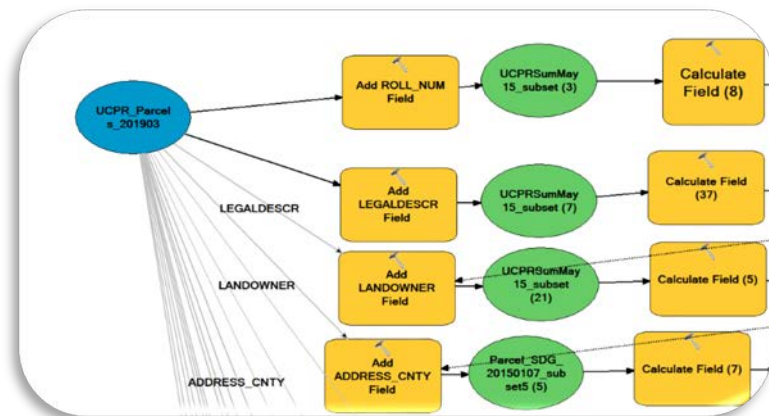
UCPR_Parcels_201903

Add ROLL_NUM Field

UCPRSumMay15_subset (3)

Calculate Field (8)

LEGALDESCR

Add LEGALDESCR Field

UCPRSumMay15_subset (7)

Calculate Field (37)

LANDOWNER

Add LANDOWNER Field

UCPRSumMay15_subset (21)

Calculate Field (5)

ADDRESS_CNTY

Add ADDRESS_CNTY Field

Parcel_SDG_20150107_subset5 (5)

Calculate Field (7)